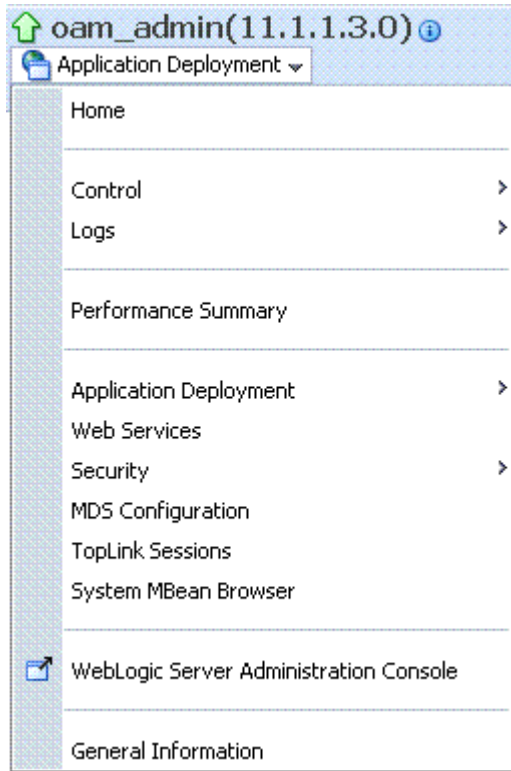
oam_admin(11.1.1.3.0)
Application Deployment

Home

Control
Logs

Performance Summary

Application Deployment
Web Services
Security
MDS Configuration
TopLink Sessions
System MBean Browser

WebLogic Server Administration Console

General Information